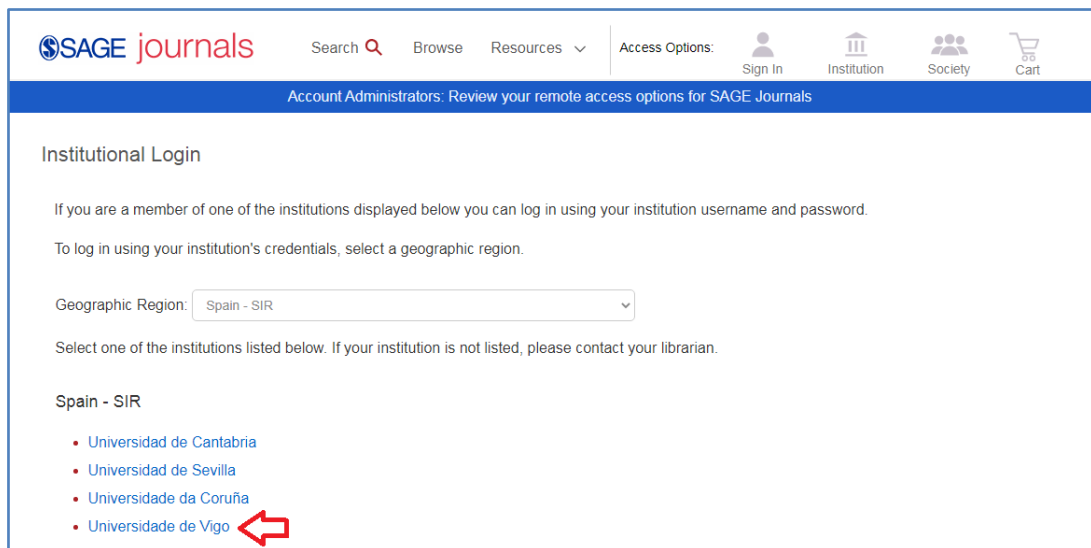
SAGE journals Search Browse Resources Access Options: Sign In Institution Society Cart

Account Administrators: Review your remote access options for SAGE Journals

Institutional Login

If you are a member of one of the institutions displayed below you can log in using your institution username and password.

To log in using your institution's credentials, select a geographic region.

Geographic Region: Spain - SIR

Select one of the institutions listed below. If your institution is not listed, please contact your librarian.

Spain - SIR

- Universidad de Cantabria
- Universidad de Sevilla
- Universidade da Coruña
- Universidade de Vigo